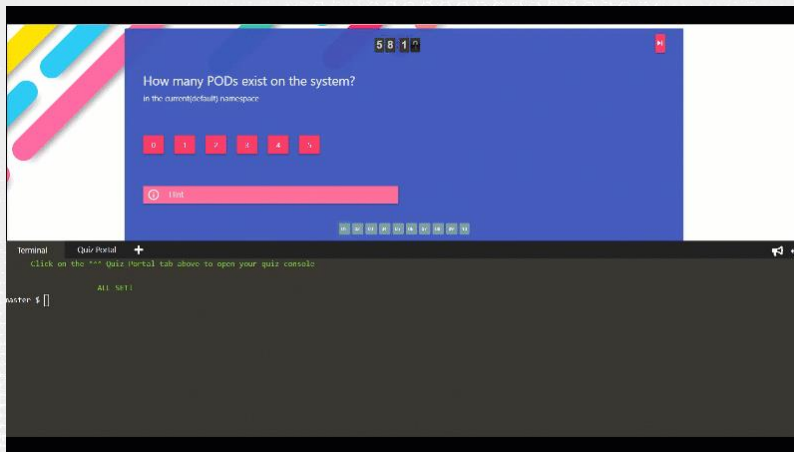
5 8 1 ?

How many PODs exist on the system?

in the current(default) namespace

0 1 2 3 4 5

Hint

Terminal Quiz Portal +

Click on the ^^^ Quiz Portal tab above to open your quiz console

All Set!

master $